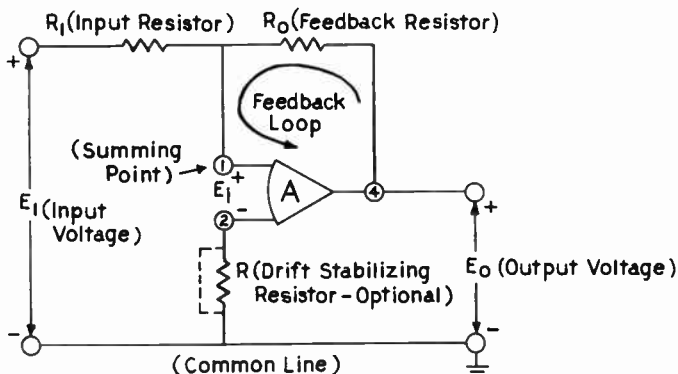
$R_I$(Input Resistor) $R_O$(Feedback Resistor)

+

Feedback Loop

(Summing Point) → 1 $E_I$ +

A

4

2 −

$E_I$(Input Voltage)

R (Drift Stabilizing Resistor - Optional)

+

$E_O$ (Output Voltage)

−

−

(Common Line)